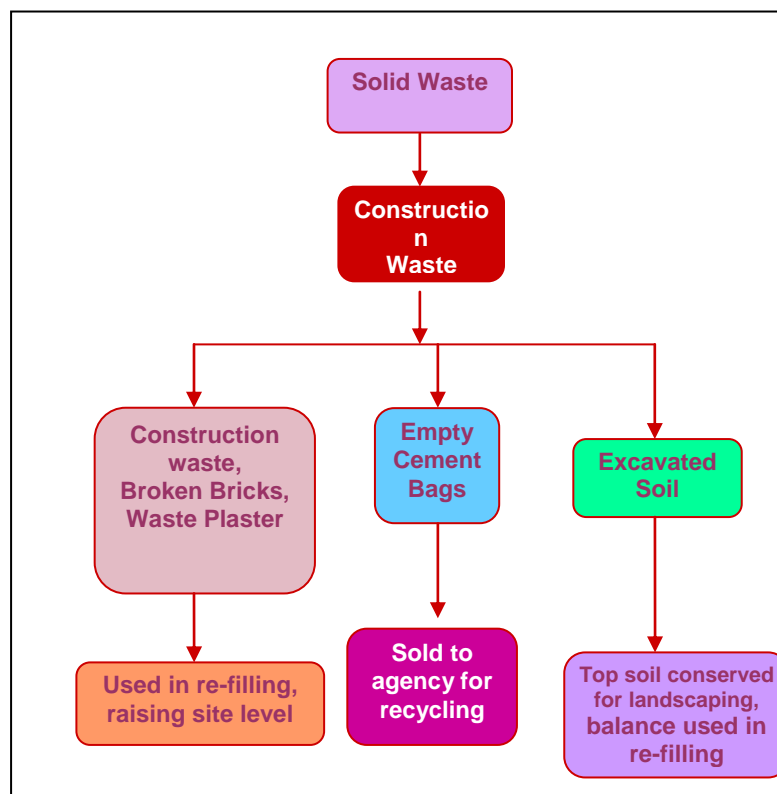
Solid Waste

Constructio n Waste

Construction waste, Broken Bricks, Waste Plaster

Empty Cement Bags

Excavated Soil

Used in re-filling, raising site level

Sold to agency for recycling

Top soil conserved for landscaping, balance used in re-filling